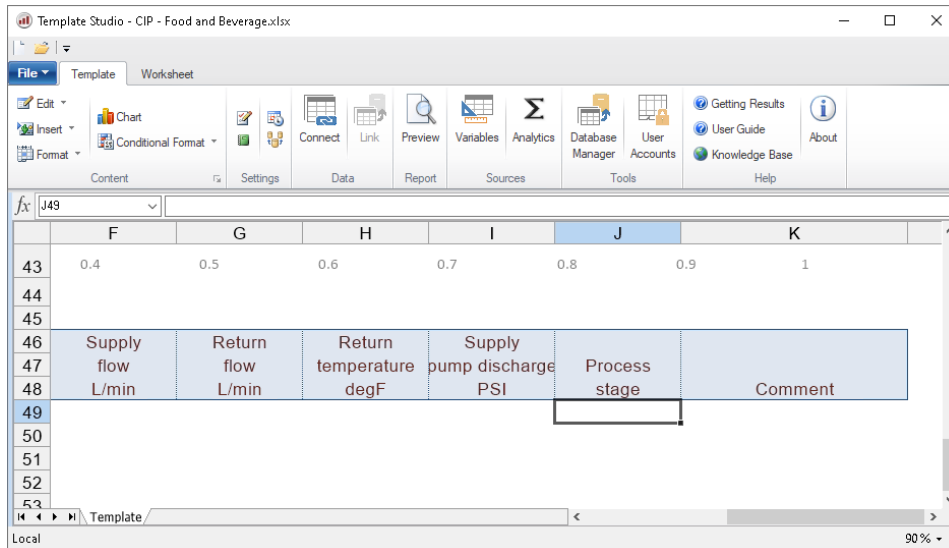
Template Studio - CIP - Food and Beverage.xlsx

File Template Worksheet

Edit Insert Format Chart Conditional Format Content

Settings

Connect Link Data

Preview Report

Variables Analytics Sources

Database Manager User Accounts Tools

Getting Results User Guide Knowledge Base About Help

J49

| | F | G | H | I | J | K |
|---|---|---|---|---|---|---|
| 43 | 0.4 | 0.5 | 0.6 | 0.7 | 0.8 | 0.9 1 |
| 44 | | | | | | |
| 45 | | | | | | |
| 46 | Supply | Return | Return | Supply | | |
| 47 | flow | flow | temperature | pump discharge | Process | |
| 48 | L/min | L/min | degF | PSI | stage | Comment |
| 49 | | | | | | |
| 50 | | | | | | |
| 51 | | | | | | |
| 52 | | | | | | |
| 53 | | | | | | |

Template

Local 90 %